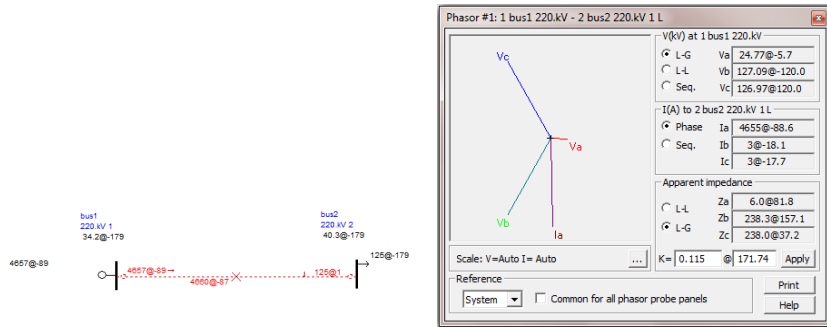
bus1
220.kV 1
34.2@-179

bus2
220.kV 2
40.3@-179

4657@-89

4657@-89 →

4660@-87

125@1

125@-179

Phasor #1: 1 bus1 220.kV - 2 bus2 220.kV 1 L

Vc

Va

Vb

Ia

V(kV) at 1 bus1 220.kV

L-G Va 24.77@-5.7

L-L Vb 127.09@-120.0

Seq. Vc 126.97@120.0

I(A) to 2 bus2 220.kV 1 L

Phase Ia 4655@-88.6

Seq. Ib 3@-18.1

Ic 3@-17.7

Apparent impedance

L-L Za 6.0@81.8

L-G Zb 238.3@157.1

Zc 238.0@37.2

Scale: V=Auto I= Auto ...

K= 0.115 @ 171.74 Apply

Reference

System

Common for all phasor probe panels

Print

Help